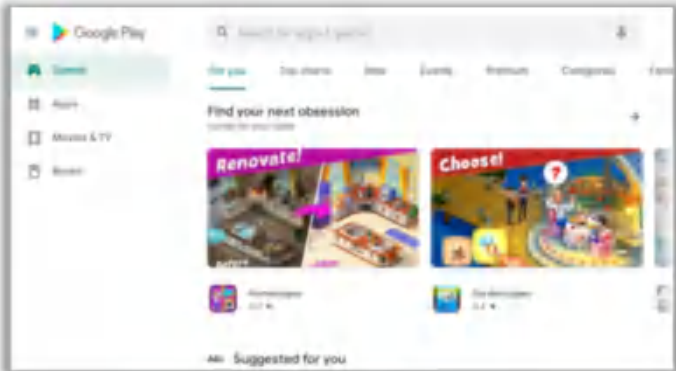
Google Play

Games
Apps
Movies & TV
Books

Search for apps & games

For you
Top charts
Kids
Events
Premium
Categories
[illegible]

Find your next obsession
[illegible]

Renovate!
Choose!

Homescapes
4.3 ★
Gardenscapes
4.4 ★

Ads Suggested for you